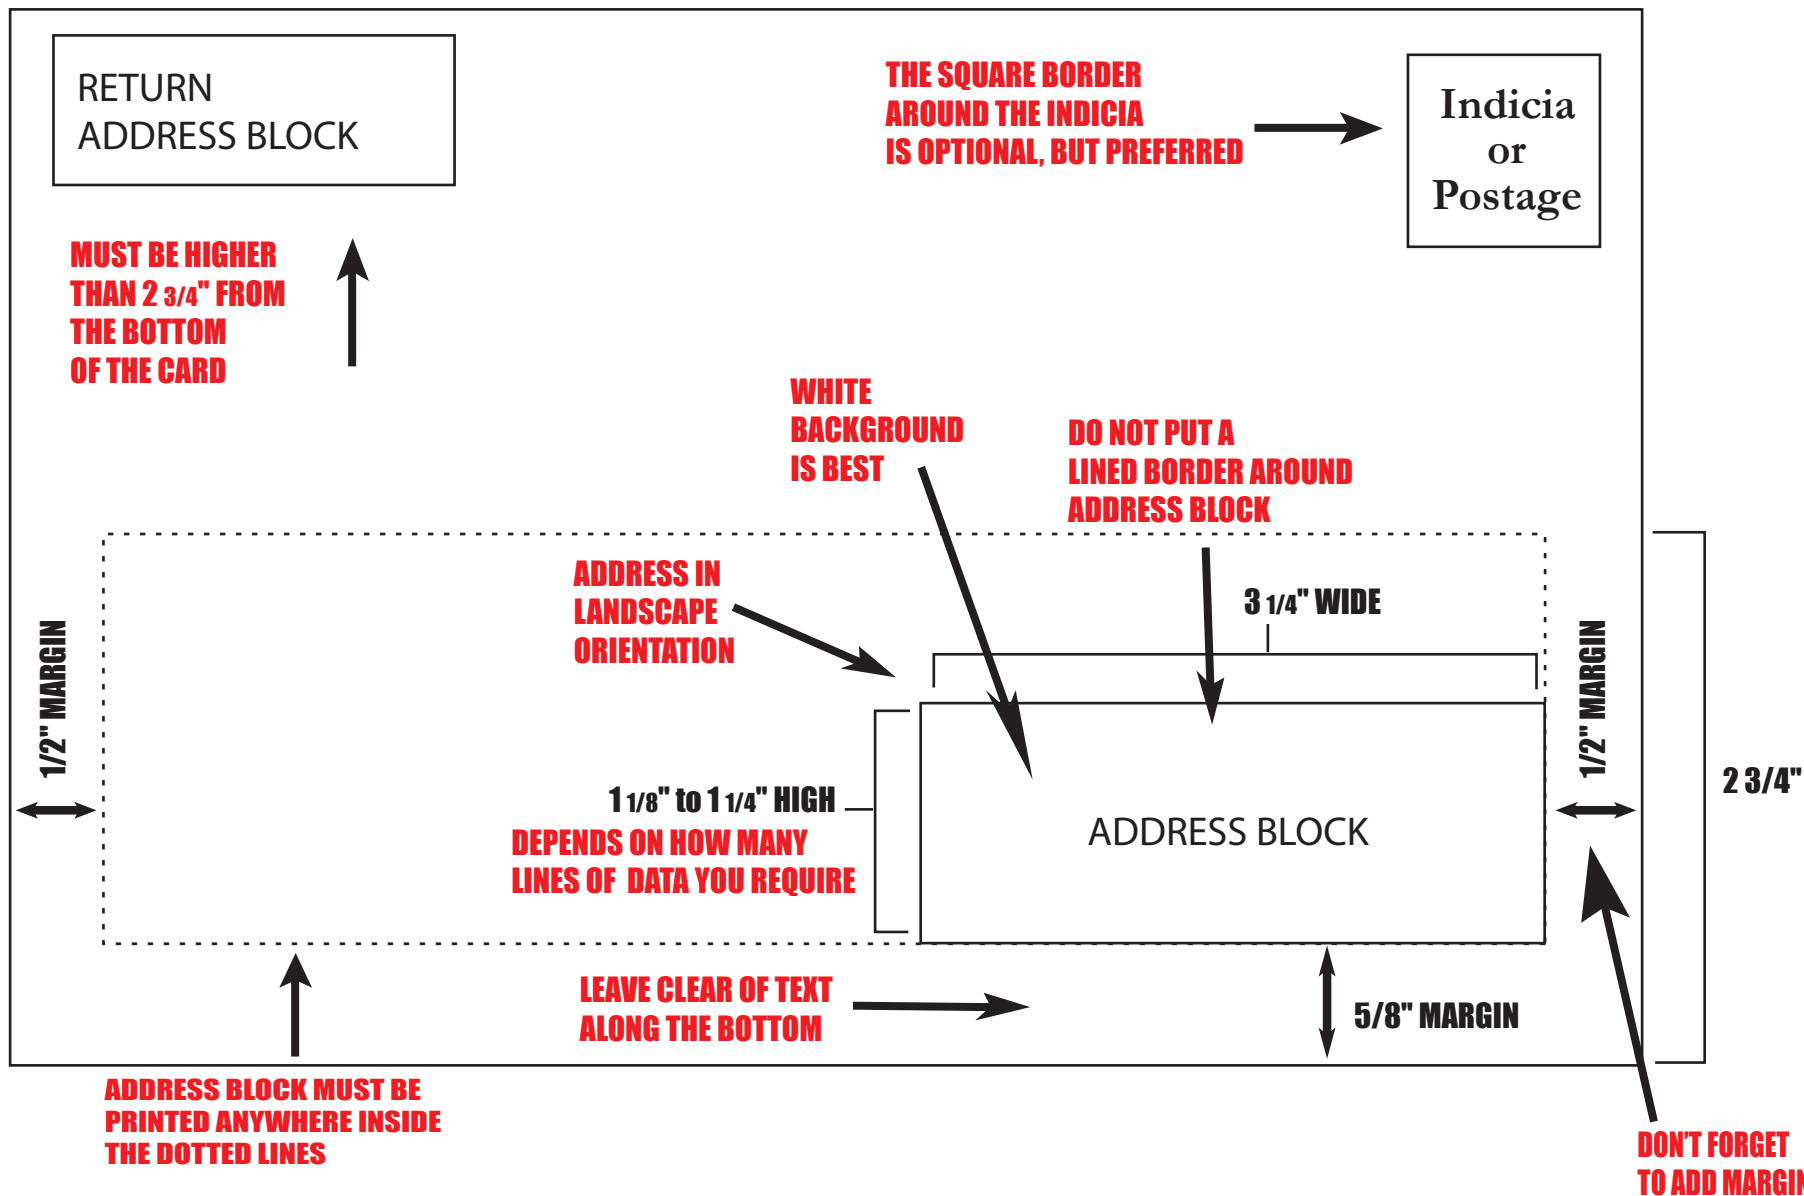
RETURN
ADDRESS BLOCK

THE SQUARE BORDER
AROUND THE INDICIA
IS OPTIONAL, BUT PREFERRED

Indicia
or
Postage

MUST BE HIGHER
THAN 2 3/4" FROM
THE BOTTOM
OF THE CARD

WHITE
BACKGROUND
IS BEST

DO NOT PUT A
LINED BORDER AROUND
ADDRESS BLOCK

ADDRESS IN
LANDSCAPE
ORIENTATION

3 1/4" WIDE

1/2" MARGIN

1/2" MARGIN

2 3/4"

1 1/8" to 1 1/4" HIGH

DEPENDS ON HOW MANY
LINES OF DATA YOU REQUIRE

ADDRESS BLOCK

LEAVE CLEAR OF TEXT
ALONG THE BOTTOM

5/8" MARGIN

ADDRESS BLOCK MUST BE
PRINTED ANYWHERE INSIDE
THE DOTTED LINES

DON'T FORGET
TO ADD MARGI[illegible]